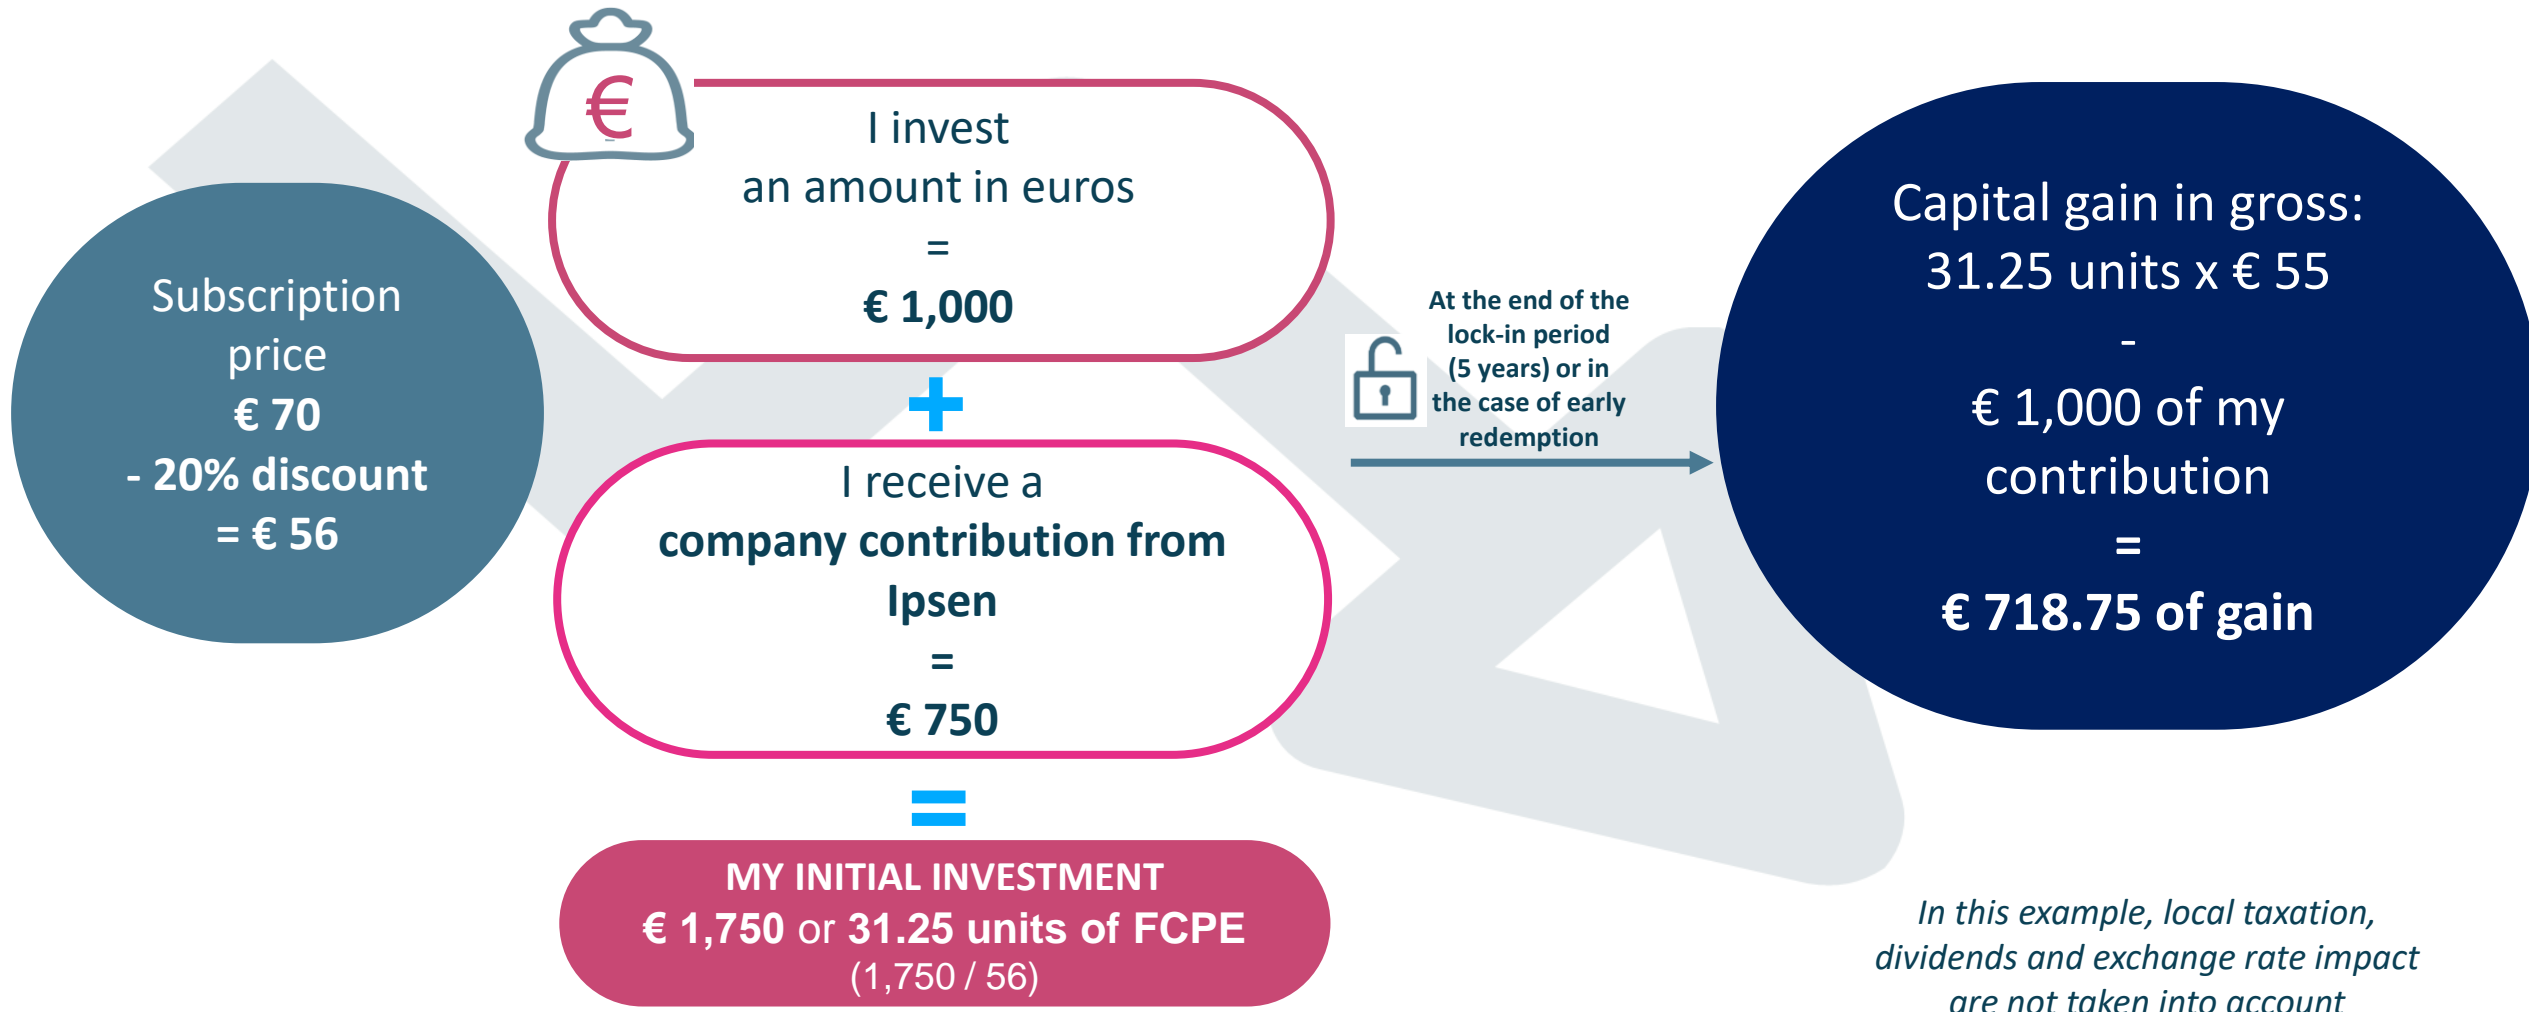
Subscription price
€ 70
- 20% discount
= € 56

€

I invest
an amount in euros
=
€ 1,000

+

I receive a
company contribution from Ipsen
=
€ 750

=

MY INITIAL INVESTMENT
€ 1,750 or 31.25 units of FCPE
(1,750 / 56)

At the end of the lock-in period (5 years) or in the case of early redemption

Capital gain in gross:
31.25 units x € 55
-
€ 1,000 of my contribution
=
€ 718.75 of gain

In this example, local taxation, dividends and exchange rate impact are not taken into account